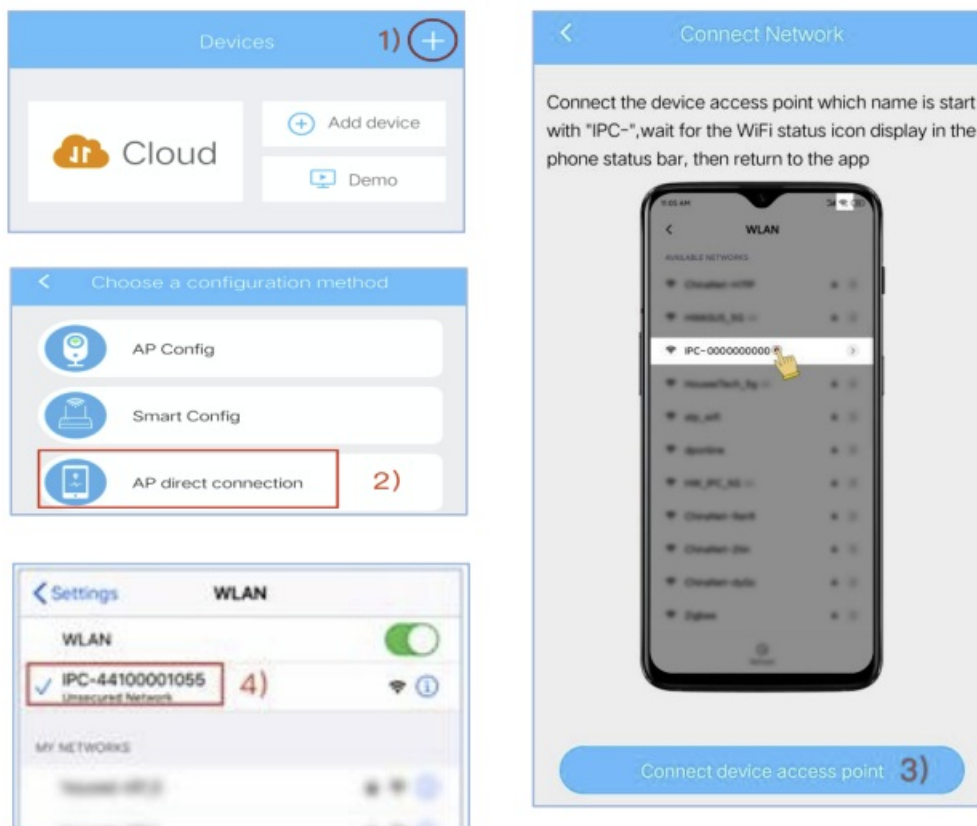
Devices 1) +

Cloud

Add device

Demo

< Choose a configuration method

AP Config

Smart Config

AP direct connection 2)

< Settings WLAN

WLAN

IPC-44100001055 4)
Unsecured Network

MY NETWORKS

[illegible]

< Connect Network

Connect the device access point which name is start with "IPC-",wait for the WiFi status icon display in the phone status bar, then return to the app

WLAN

AVAILABLE NETWORKS

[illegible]

IPC-0000000000

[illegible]

Connect device access point 3)